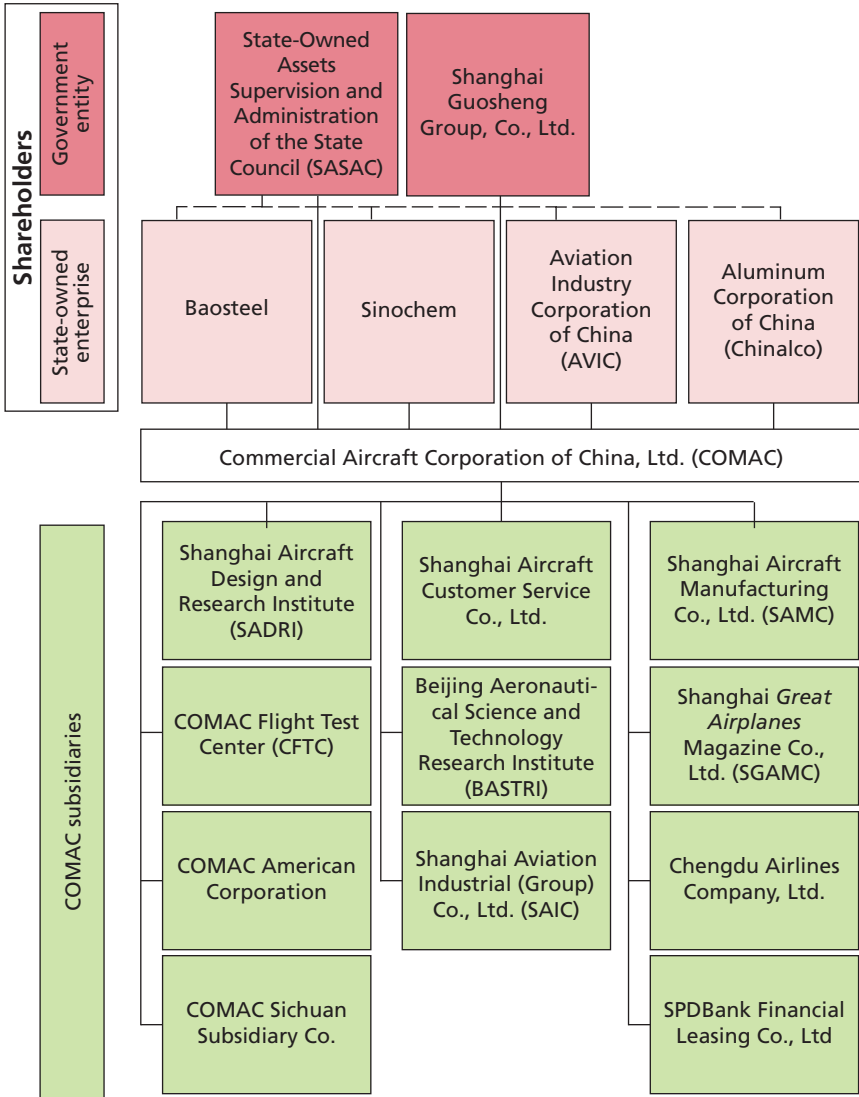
Shareholders

Government entity

State-owned enterprise

State-Owned Assets Supervision and Administration of the State Council (SASAC)

Shanghai Guosheng Group, Co., Ltd.

Baosteel

Sinochem

Aviation Industry Corporation of China (AVIC)

Aluminum Corporation of China (Chinalco)

Commercial Aircraft Corporation of China, Ltd. (COMAC)

COMAC subsidiaries

Shanghai Aircraft Design and Research Institute (SADRI)

Shanghai Aircraft Customer Service Co., Ltd.

Shanghai Aircraft Manufacturing Co., Ltd. (SAMC)

COMAC Flight Test Center (CFTC)

Beijing Aeronautical Science and Technology Research Institute (BASTRI)

Shanghai *Great Airplanes* Magazine Co., Ltd. (SGAMC)

COMAC American Corporation

Shanghai Aviation Industrial (Group) Co., Ltd. (SAIC)

Chengdu Airlines Company, Ltd.

COMAC Sichuan Subsidiary Co.

SPDBank Financial Leasing Co., Ltd